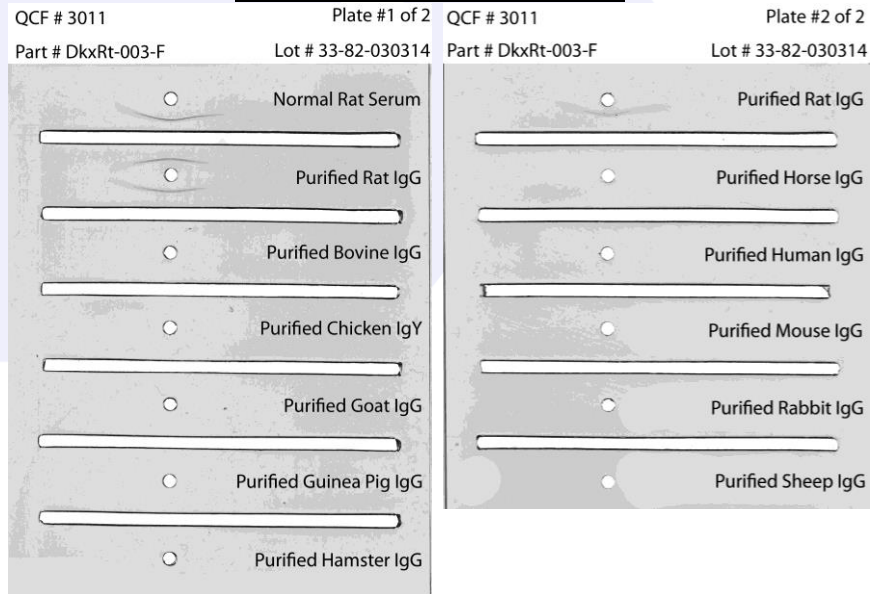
QCF # 3011
Plate #1 of 2
Part # DkxRt-003-F
Lot # 33-82-030314

Normal Rat Serum

Purified Rat IgG

Purified Bovine IgG

Purified Chicken IgY

Purified Goat IgG

Purified Guinea Pig IgG

Purified Hamster IgG

QCF # 3011
Plate #2 of 2
Part # DkxRt-003-F
Lot # 33-82-030314

Purified Rat IgG

Purified Horse IgG

Purified Human IgG

Purified Mouse IgG

Purified Rabbit IgG

Purified Sheep IgG